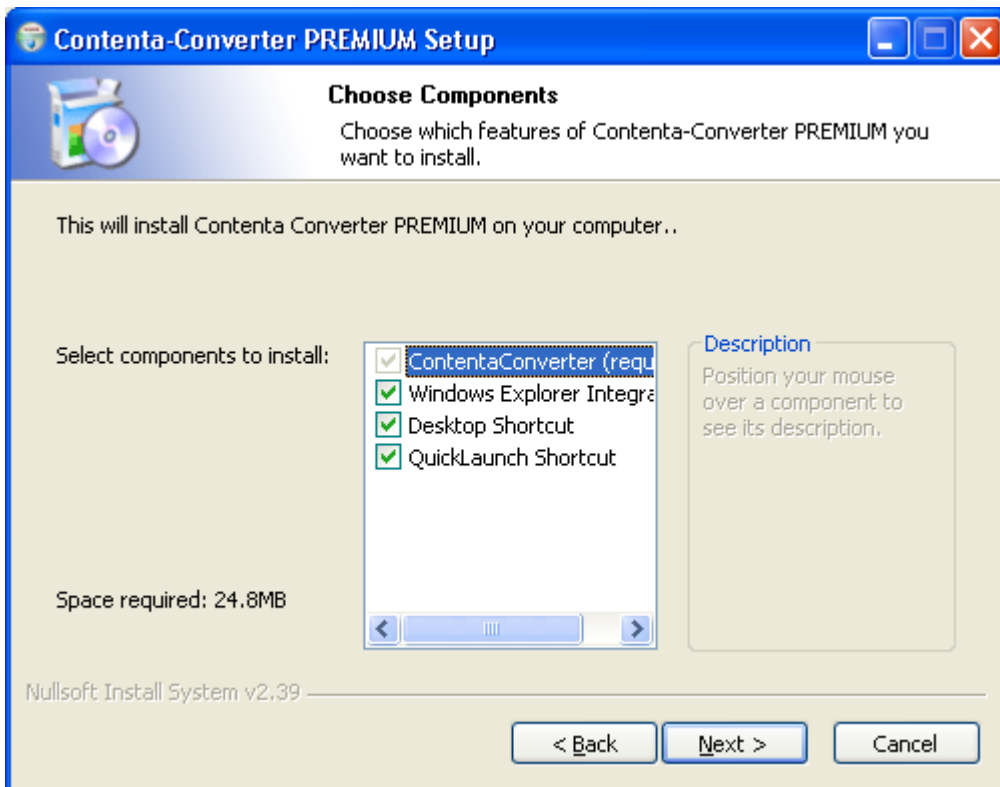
Contenta-Converter PREMIUM Setup

Choose Components

Choose which features of Contenta-Converter PREMIUM you want to install.

This will install Contenta Converter PREMIUM on your computer..

Select components to install:

ContentaConverter (requ
Windows Explorer Integra
Desktop Shortcut
QuickLaunch Shortcut

Description

Position your mouse over a component to see its description.

Space required: 24.8MB

Nullsoft Install System v2.39

< Back
Next >
Cancel